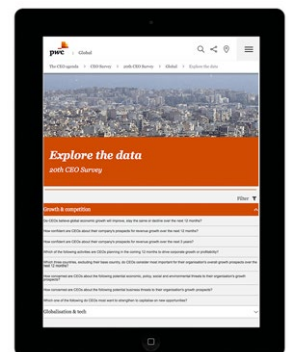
pwc | Global

The CEO agenda | CEO Survey | 20th CEO Survey | Global | Explore the data

Explore the data
20th CEO Survey

Filter

Growth & competition

Do CEOs believe global economic growth will improve, stay the same or decline over the next 12 months?

How confident are CEOs about their company's prospects for revenue growth over the next 12 months?

How confident are CEOs about their company's prospects for revenue growth over the next 3 years?

Which of the following activities are CEOs planning in the coming 12 months to drive corporate growth or profitability?

Which three countries, excluding their base country, do CEOs consider most important for their organisation's overall growth prospects over the next 12 months?

How concerned are CEOs about the following potential economic, policy, social and environmental threats to their organisation's growth prospects?

How concerned are CEOs about the following potential business threats to their organisation's growth prospects?

Which one of the following do CEOs most want to strengthen to capitalise on new opportunities?

Globalisation & tech